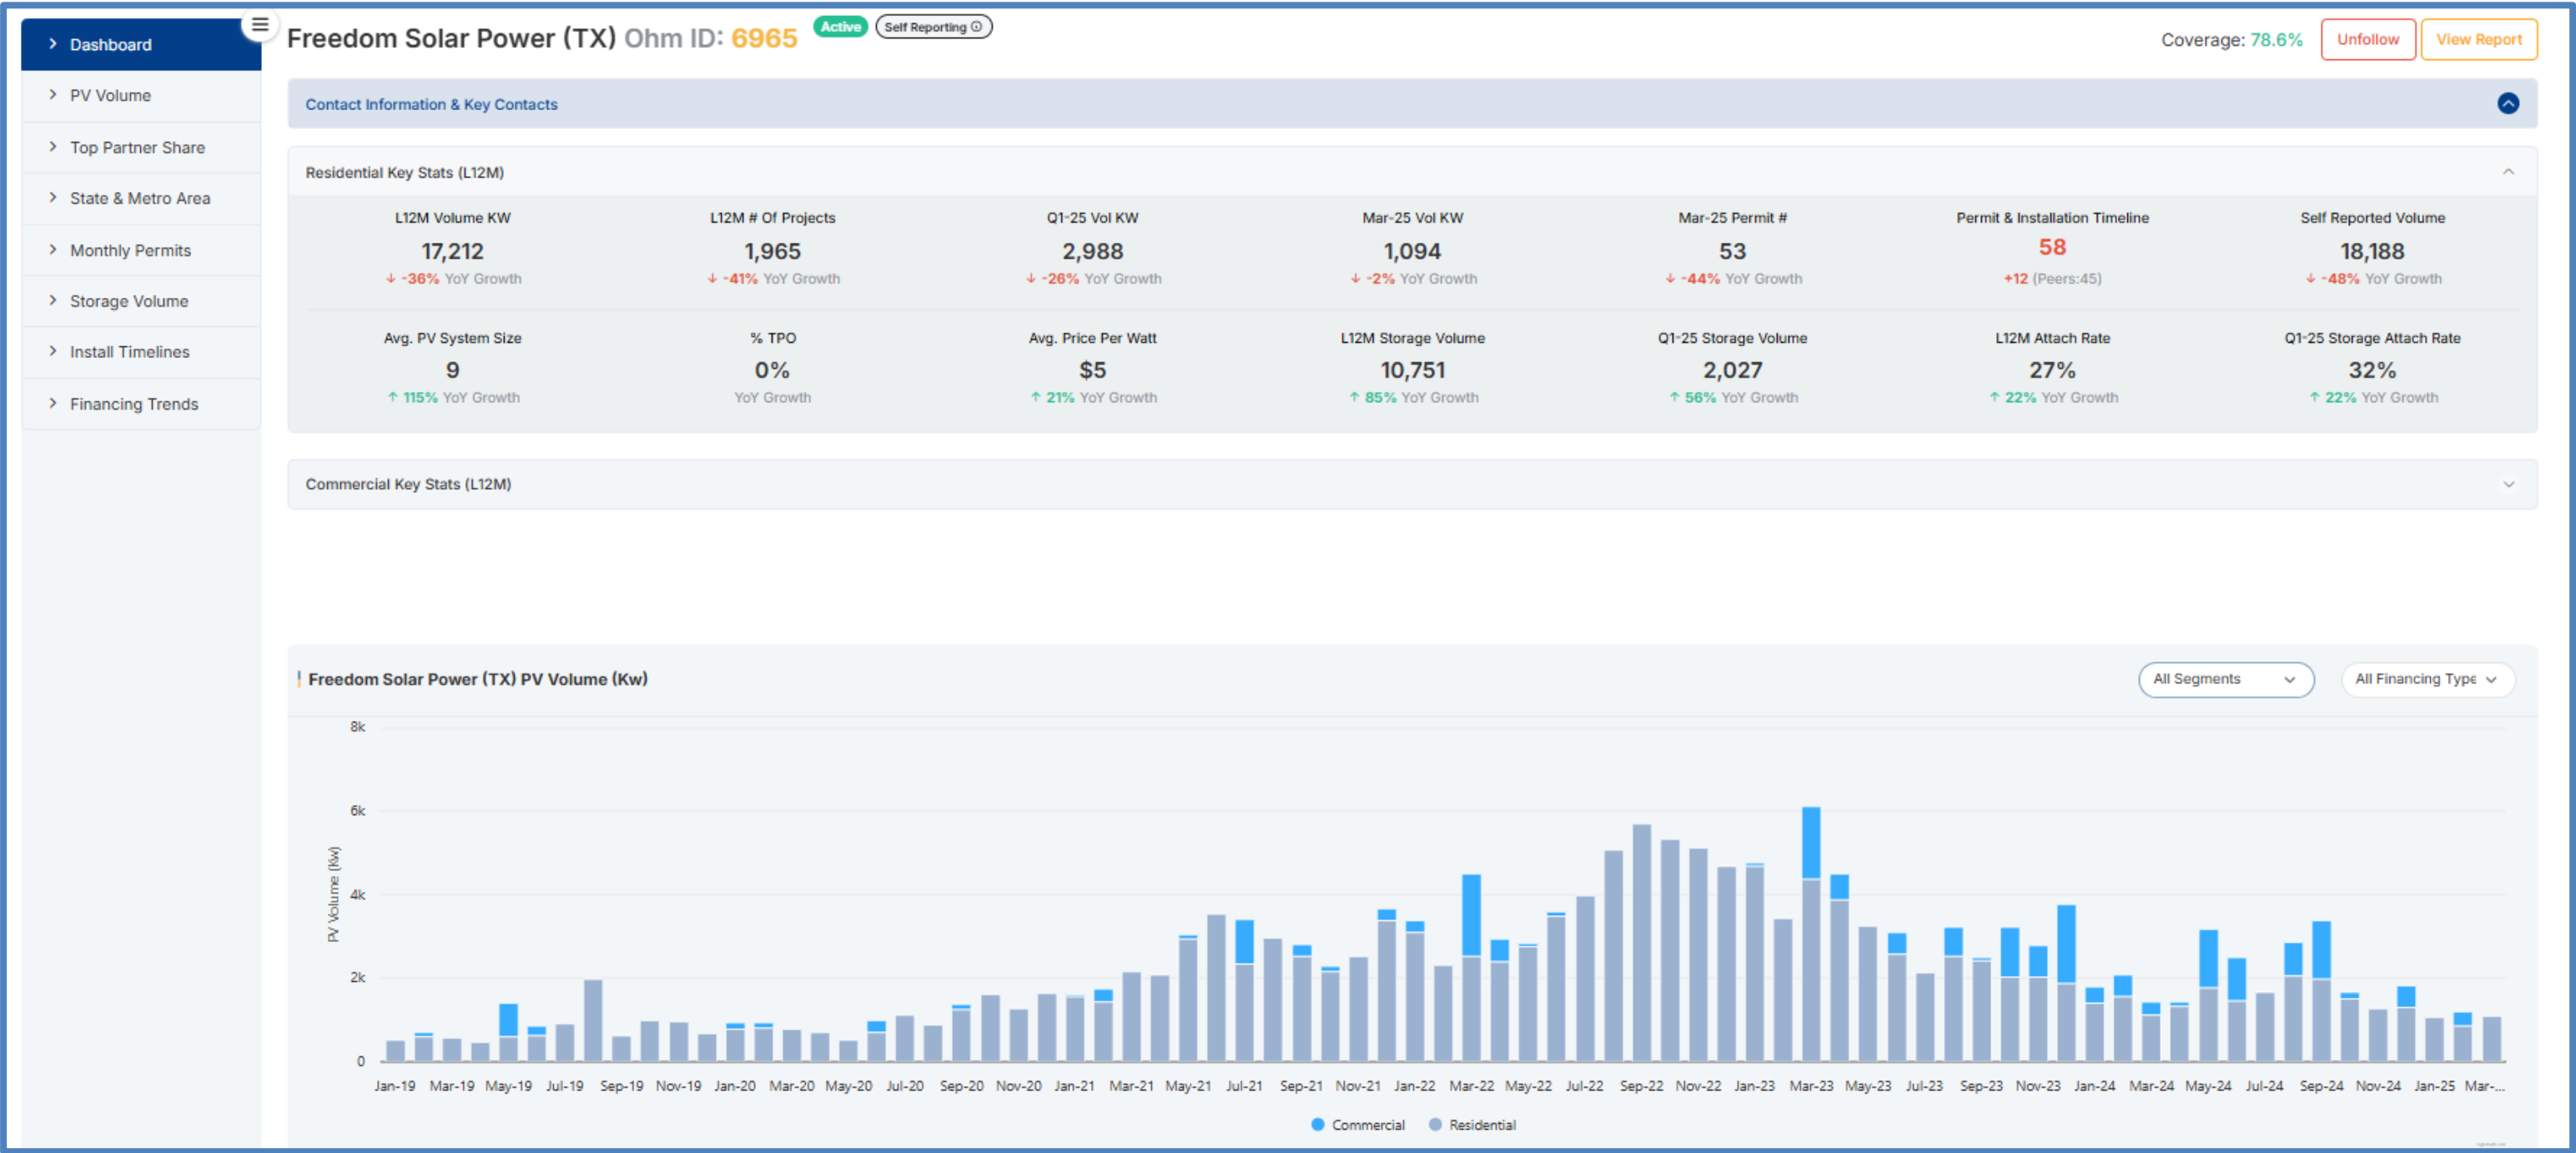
Dashboard
PV Volume
Top Partner Share
State & Metro Area
Monthly Permits
Storage Volume
Install Timelines
Financing Trends

Freedom Solar Power (TX) Ohm ID: 6965 Active Self Reporting

Coverage: 78.6% Unfollow View Report

Contact Information & Key Contacts

Residential Key Stats (L12M)

| L12M Volume KW | L12M # Of Projects | Q1-25 Vol KW | Mar-25 Vol KW | Mar-25 Permit # | Permit & Installation Timeline | Self Reported Volume |
|---|---|---|---|---|---|---|
| 17,212 | 1,965 | 2,988 | 1,094 | 53 | 58 | 18,188 |
| -36% YoY Growth | -41% YoY Growth | -26% YoY Growth | -2% YoY Growth | -44% YoY Growth | +12 (Peers:45) | -48% YoY Growth |

| Avg. PV System Size | % TPO | Avg. Price Per Watt | L12M Storage Volume | Q1-25 Storage Volume | L12M Attach Rate | Q1-25 Storage Attach Rate |
|---|---|---|---|---|---|---|
| 9 | 0% | $5 | 10,751 | 2,027 | 27% | 32% |
| 115% YoY Growth | YoY Growth | 21% YoY Growth | 85% YoY Growth | 56% YoY Growth | 22% YoY Growth | 22% YoY Growth |

Commercial Key Stats (L12M)

Freedom Solar Power (TX) PV Volume (Kw)

All Segments All Financing Type

8k
6k
4k
2k
0
PV Volume (Kw)

Jan-19 Mar-19 May-19 Jul-19 Sep-19 Nov-19 Jan-20 Mar-20 May-20 Jul-20 Sep-20 Nov-20 Jan-21 Mar-21 May-21 Jul-21 Sep-21 Nov-21 Jan-22 Mar-22 May-22 Jul-22 Sep-22 Nov-22 Jan-23 Mar-23 May-23 Jul-23 Sep-23 Nov-23 Jan-24 Mar-24 May-24 Jul-24 Sep-24 Nov-24 Jan-25 Mar-...

Commercial Residential